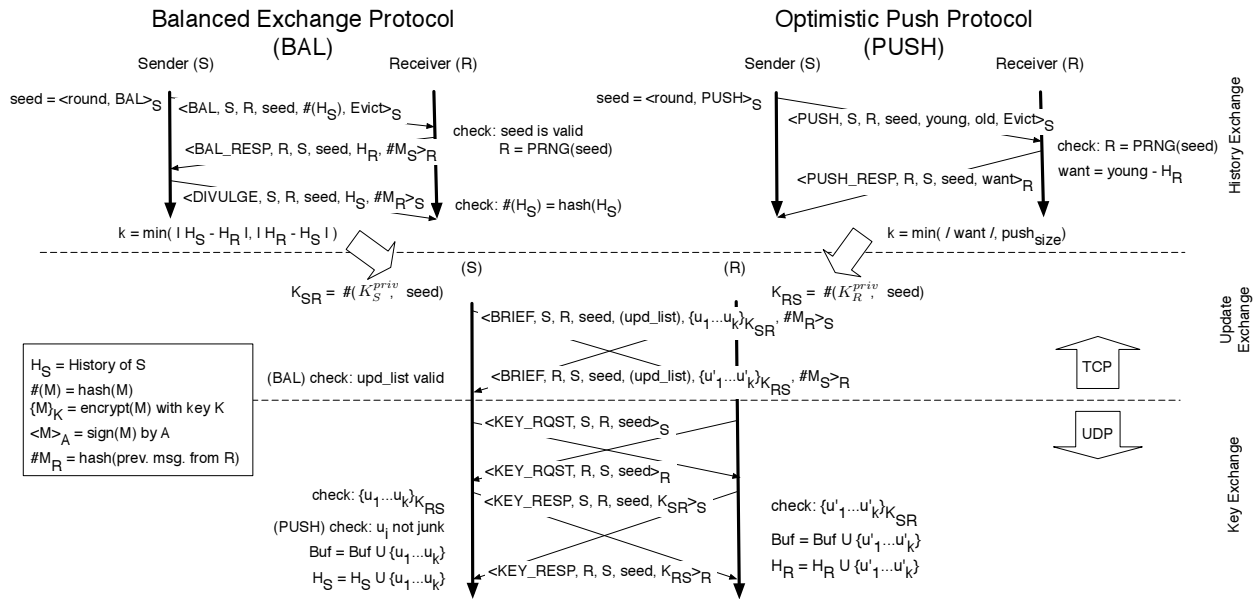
Balanced Exchange Protocol (BAL)

Optimistic Push Protocol (PUSH)

Sender (S)

Receiver (R)

Sender (S)

Receiver (R)

History Exchange

seed = <round, BAL>$_S$

<BAL, S, R, seed, #(H$_S$), Evict>$_S$

check: seed is valid
R = PRNG(seed)

<BAL_RESP, R, S, seed, H$_R$, #M$_S$>$_R$

<DIVULGE, S, R, seed, H$_S$, #M$_R$>$_S$

check: #(H$_S$) = hash(H$_S$)

k = min( I H$_S$ - H$_R$ I, I H$_R$ - H$_S$ I )

seed = <round, PUSH>$_S$

<PUSH, S, R, seed, young, old, Evict>$_S$

check: R = PRNG(seed)

want = young - H$_R$

<PUSH_RESP, R, S, seed, want>$_R$

k = min( / want /, push$_{size}$)

(S)

(R)

K$_{SR}$ = #($K_S^{priv}$, seed)

K$_{RS}$ = #($K_R^{priv}$, seed)

Update Exchange

<BRIEF, S, R, seed, (upd_list), {u$_1$...u$_k$}$_{K_{SR}}$, #M$_R$>$_S$

H$_S$ = History of S
#(M) = hash(M)
{M}$_K$ = encrypt(M) with key K
<M>$_A$ = sign(M) by A
#M$_R$ = hash(prev. msg. from R)

(BAL) check: upd_list valid

<BRIEF, R, S, seed, (upd_list), {u'$_1$...u'$_k$}$_{K_{RS}}$, #M$_S$>$_R$

TCP

UDP

<KEY_RQST, S, R, seed>$_S$

<KEY_RQST, R, S, seed>$_R$

Key Exchange

check: {u$_1$...u$_k$}$_{K_{RS}}$

(PUSH) check: u$_i$ not junk

Buf = Buf U {u$_1$...u$_k$}

H$_S$ = H$_S$ U {u$_1$...u$_k$}

<KEY_RESP, S, R, seed, K$_{SR}$>$_S$

<KEY_RESP, R, S, seed, K$_{RS}$>$_R$

check: {u'$_1$...u'$_k$}$_{K_{SR}}$

Buf = Buf U {u'$_1$...u'$_k$}

H$_R$ = H$_R$ U {u'$_1$...u'$_k$}